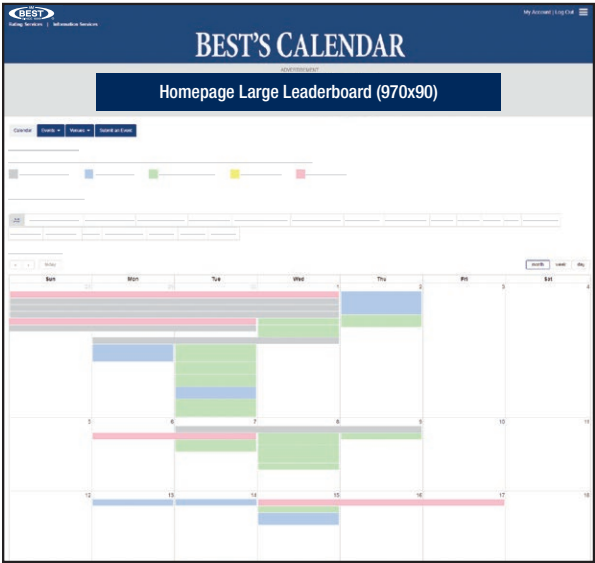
AM BEST
Rating Services | Information Services

My Account | Log Out

BEST'S CALENDAR

ADVERTISEMENT

Homepage Large Leaderboard (970x90)

Calendar | Events ▾ | Venues ▾ | Submit an Event

All

< > today

month | week | day

| Sun | Mon | Tue | Wed | Thu | Fri | Sat |
|---|---|---|---|---|---|---|
| 28 | 29 | 30 | 1 | 2 | 3 | 4 |
| 5 | 6 | 7 | 8 | 9 | 10 | 11 |
| 12 | 13 | 14 | 15 | 16 | 17 | 18 |